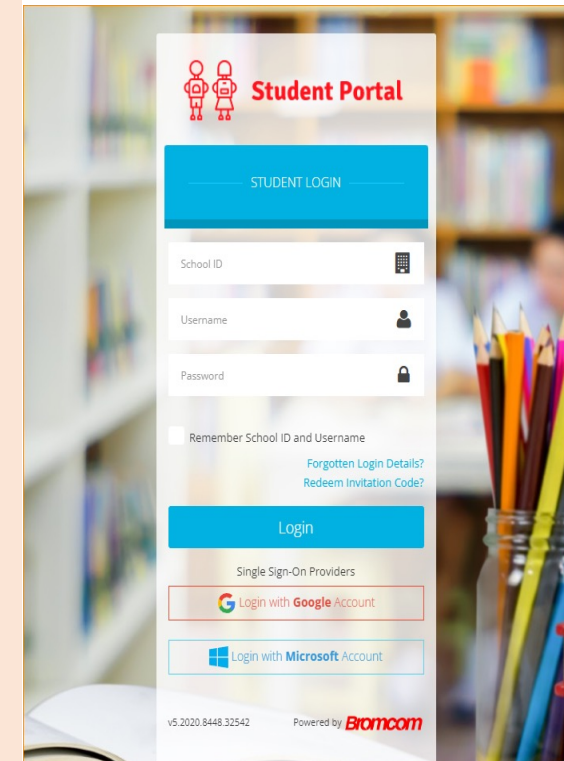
Student Portal

STUDENT LOGIN

School ID

Username

Password

Remember School ID and Username

Forgotten Login Details?
Redeem Invitation Code?

Login

Single Sign-On Providers

Login with Google Account

Login with Microsoft Account

v5.2020.8448.32542

Powered by Bromcom